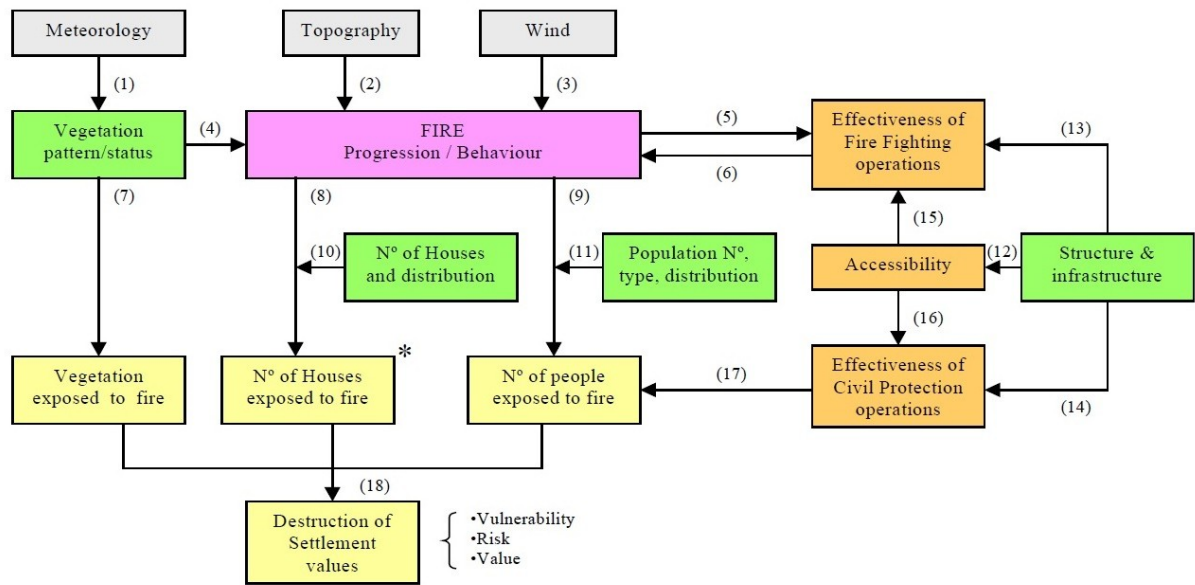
Meteorology

Topography

Wind

(1)

(2)

(3)

Vegetation pattern/status

(4)

FIRE
Progression / Behaviour

(5)

(6)

Effectiveness of Fire Fighting operations

(13)

(7)

(8)

(9)

(15)

(10)

Nº of Houses and distribution

(11)

Population Nº, type, distribution

Accessibility

(12)

Structure & infrastructure

(16)

Vegetation exposed to fire

Nº of Houses exposed to fire

*

Nº of people exposed to fire

(17)

Effectiveness of Civil Protection operations

(14)

(18)

Destruction of Settlement values

•Vulnerability
•Risk
•Value